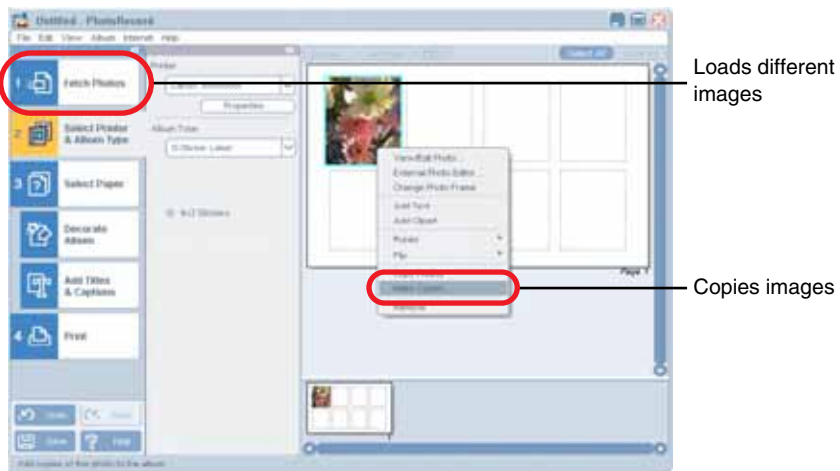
Untitled - PhotoRecord

File Edit View Album Internet Help

1 Fetch Photos

2 Select Printer & Album Type

3 Select Paper

Decorate Album

Add Titles & Captions

4 Print

Printer

Properties

Album Type

Select All

View/Edit Photo
External Photo Editor
Change Photo Frame
Add Text
Add Clipart
Rotate
Flip
Make Copies
Remove

Page 1

Undo
Save
Help

Add copies of this photo to the album

Loads different images

Copies images